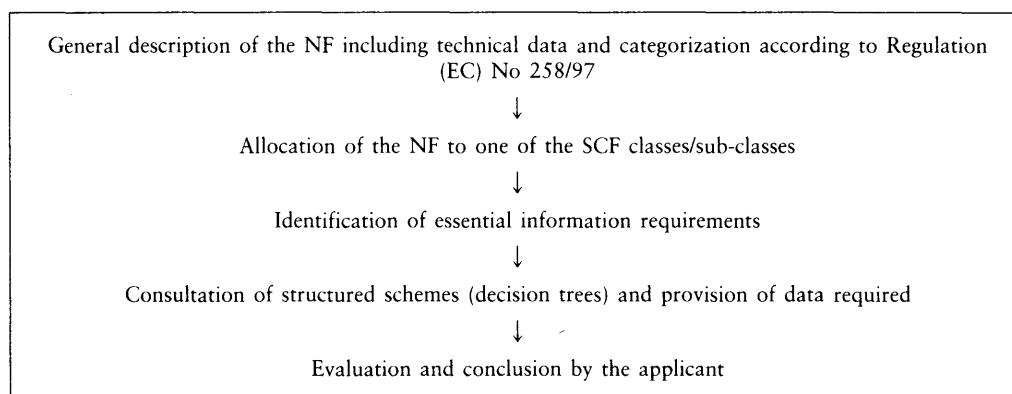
General description of the NF including technical data and categorization according to Regulation (EC) No 258/97

↓

Allocation of the NF to one of the SCF classes/sub-classes

↓

Identification of essential information requirements

↓

Consultation of structured schemes (decision trees) and provision of data required

↓

Evaluation and conclusion by the applicant